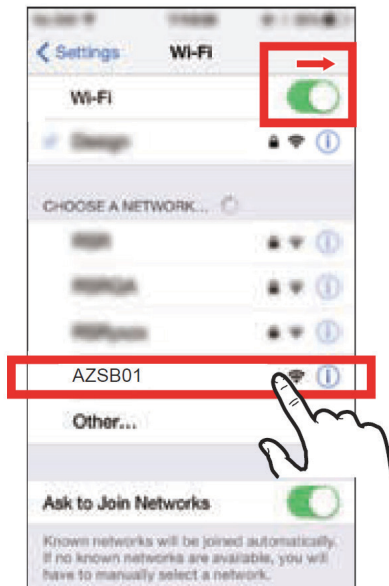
< Settings Wi-Fi

Wi-Fi

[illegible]

CHOOSE A NETWORK...

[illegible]

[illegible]

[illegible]

AZSB01

Other...

Ask to Join Networks

Known networks will be joined automatically. If no known networks are available, you will have to manually select a network.